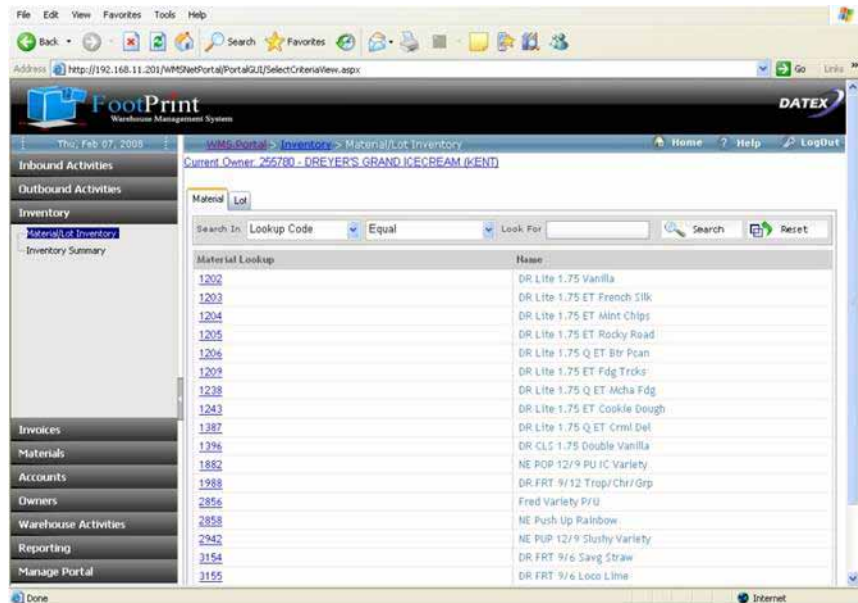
File Edit View Favorites Tools Help

Back Search Favorites

Address http://192.168.11.201/WMSNetPortal/PortalGUI/SelectCriteriaView.aspx

Go Links

FootPrint
Warehouse Management System

DATEX

Thu, Feb 07, 2008

WMS Portal > Inventory > Material/Lot Inventory

Home ? Help LogOut

Current Owner: 255780 - DREYER'S GRAND ICECREAM (KENT)

Inbound Activities
Outbound Activities
Inventory
Material/Lot Inventory
Inventory Summary

Material Lot

Search In Lookup Code Equal Look For Search Reset

| Material Lookup | Name |
|---|---|
| 1202 | DR Lite 1.75 Vanilla |
| 1203 | DR Lite 1.75 ET French Silk |
| 1204 | DR Lite 1.75 ET Mint Chips |
| 1205 | DR Lite 1.75 ET Rocky Road |
| 1206 | DR Lite 1.75 Q ET Btr Pcan |
| 1209 | DR Lite 1.75 ET Fdg Trcks |
| 1238 | DR Lite 1.75 Q ET Mcha Fdg |
| 1243 | DR Lite 1.75 ET Cookie Dough |
| 1387 | DR Lite 1.75 Q ET Crml Del |
| 1396 | DR CLS 1.75 Double Vanilla |
| 1882 | NE POP 12/9 PU IC Variety |
| 1988 | DR FRT 9/12 Trop/Chr/Grp |
| 2856 | Fred Variety P/U |
| 2858 | NE Push Up Rainbow |
| 2942 | NE PUP 12/9 Slushy Variety |
| 3154 | DR FRT 9/6 Savg Straw |
| 3155 | DR FRT 9/6 Loco Lime |

Invoices
Materials
Accounts
Owners
Warehouse Activities
Reporting
Manage Portal

Done

Internet